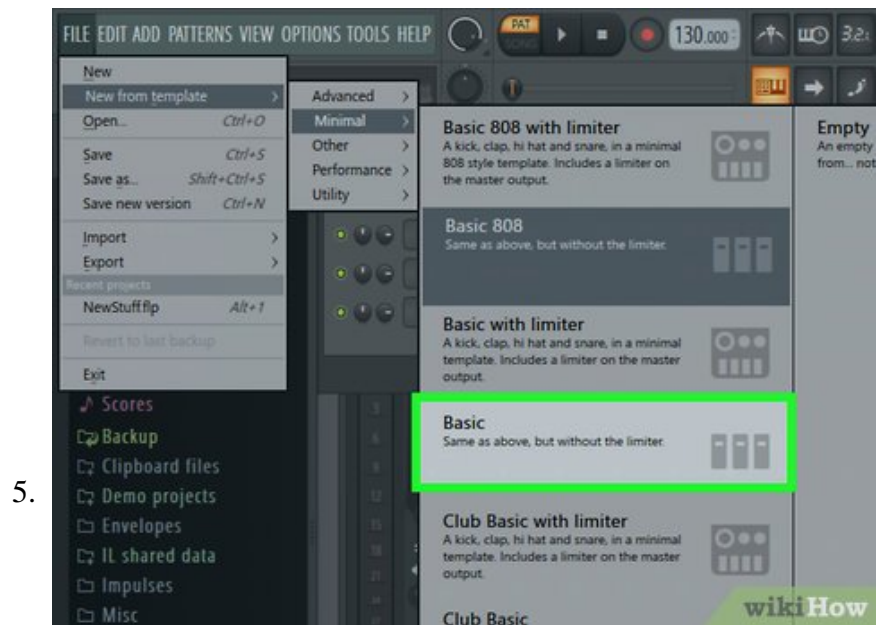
5.

FILE EDIT ADD PATTERNS VIEW OPTIONS TOOLS HELP

PAT SONG

130.000

32

New
New from template
Open... Ctrl+O
Save Ctrl+S
Save as... Shift+Ctrl+S
Save new version Ctrl+N
Import
Export
Recent projects
NewStuff.flp Alt+1
Revert to last backup
Exit

Advanced
Minimal
Other
Performance
Utility

Basic 808 with limiter
A kick, clap, hi hat and snare, in a minimal 808 style template. Includes a limiter on the master output.

Basic 808
Same as above, but without the limiter.

Basic with limiter
A kick, clap, hi hat and snare, in a minimal template. Includes a limiter on the master output.

Basic
Same as above, but without the limiter.

Club Basic with limiter
A kick, clap, hi hat and snare, in a minimal template. Includes a limiter on the master output.

Club Basic

Empty
An empty
from... not

Scores
Backup
Clipboard files
Demo projects
Envelopes
IL shared data
Impulses
Misc

wikiHow